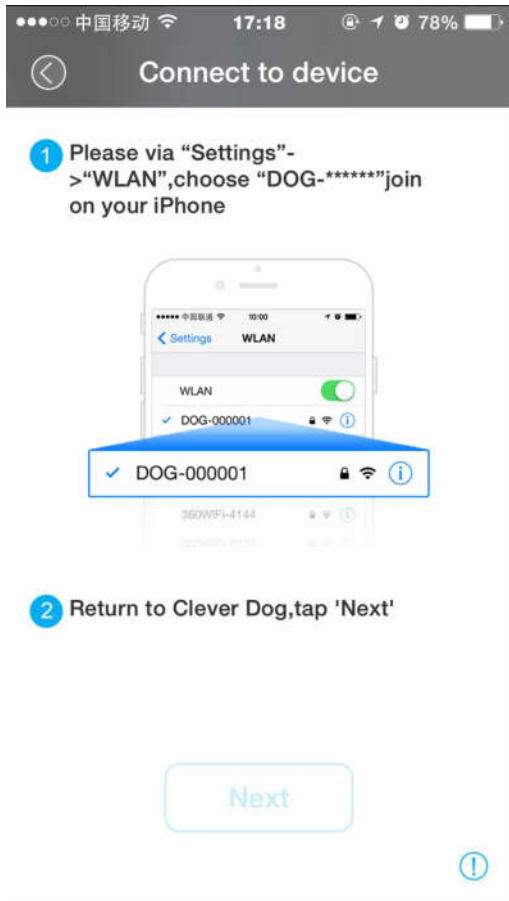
●●●○○ 中国移动 17:18 78%

Connect to device

1 Please via “Settings”->“WLAN”,choose “DOG-******”join on your iPhone

●●●●● 中国联通 10:00

Settings WLAN

WLAN

DOG-000001

DOG-000001

360WiFi-4144

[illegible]

2 Return to Clever Dog,tap 'Next'

Next